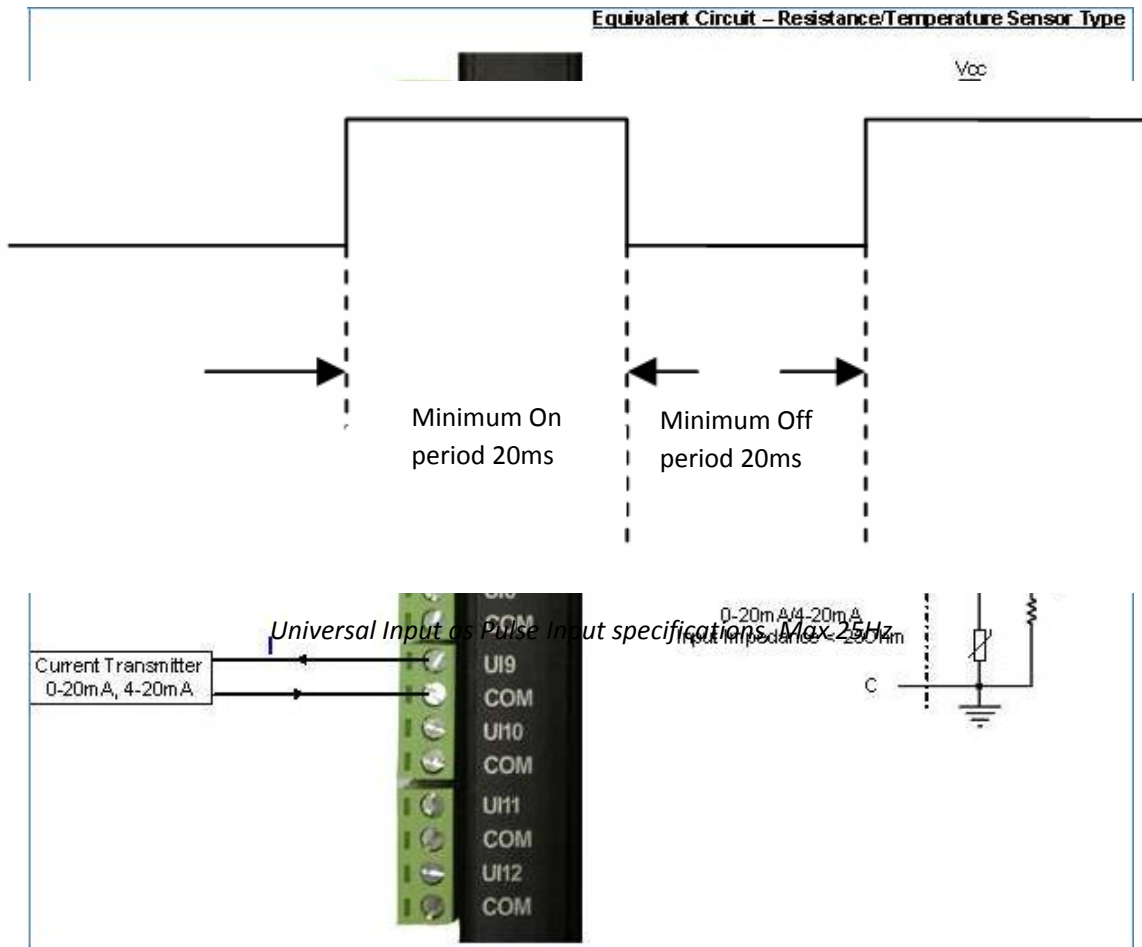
Equivalent Circuit – Resistance/Temperature Sensor Type

Vcc

Minimum On period 20ms

Minimum Off period 20ms

Universal Input as Pulse Input specifications, Max 25Hz

0-20mA/4-20mA
Input Impedance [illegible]

COM

Current Transmitter 0-20mA, 4-20mA

UI9
COM
UI10
COM
UI11
COM
UI12
COM

C